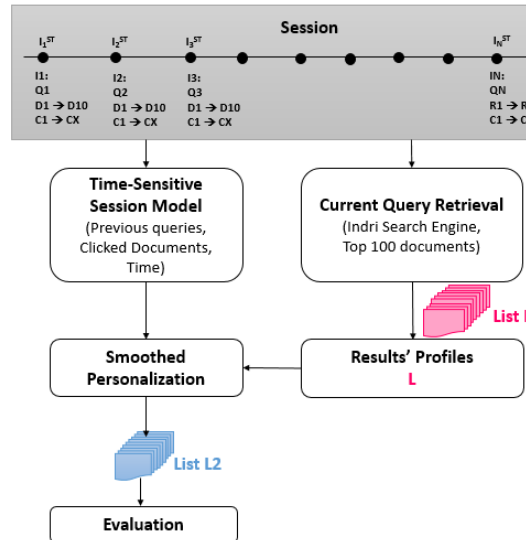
Session

$I_1^{ST}$
I1:
Q1
D1 → D10
C1 → CX

$I_2^{ST}$
I2:
Q2
D1 → D10
C1 → CX

$I_3^{ST}$
I3:
Q3
D1 → D10
C1 → CX

$I_N^{ST}$
IN:
QN
R1 → R
C1 → C

Time-Sensitive Session Model
(Previous queries, Clicked Documents, Time)

Current Query Retrieval
(Indri Search Engine, Top 100 documents)

List L

Smoothed Personalization

Results' Profiles
L

List L2

Evaluation